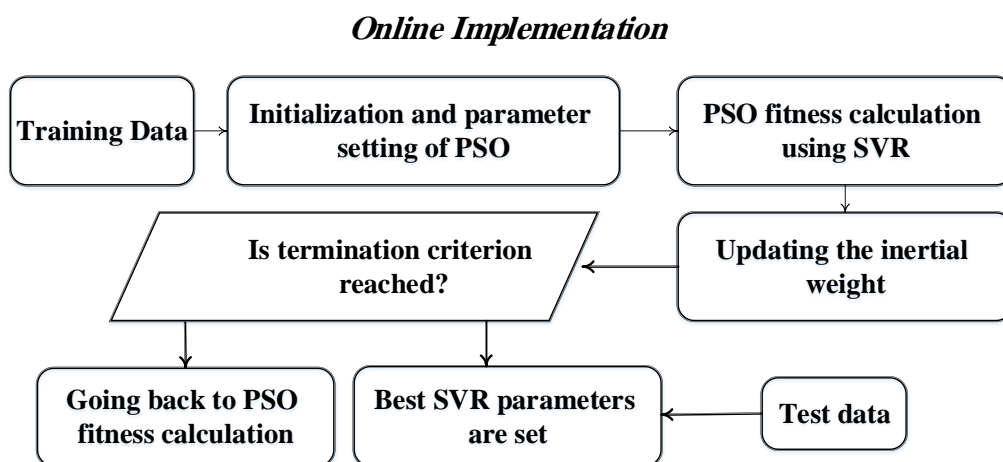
Online Implementation

Training Data

Initialization and parameter setting of PSO

PSO fitness calculation using SVR

Updating the inertial weight

Is termination criterion reached?

Going back to PSO fitness calculation

Best SVR parameters are set

Test data